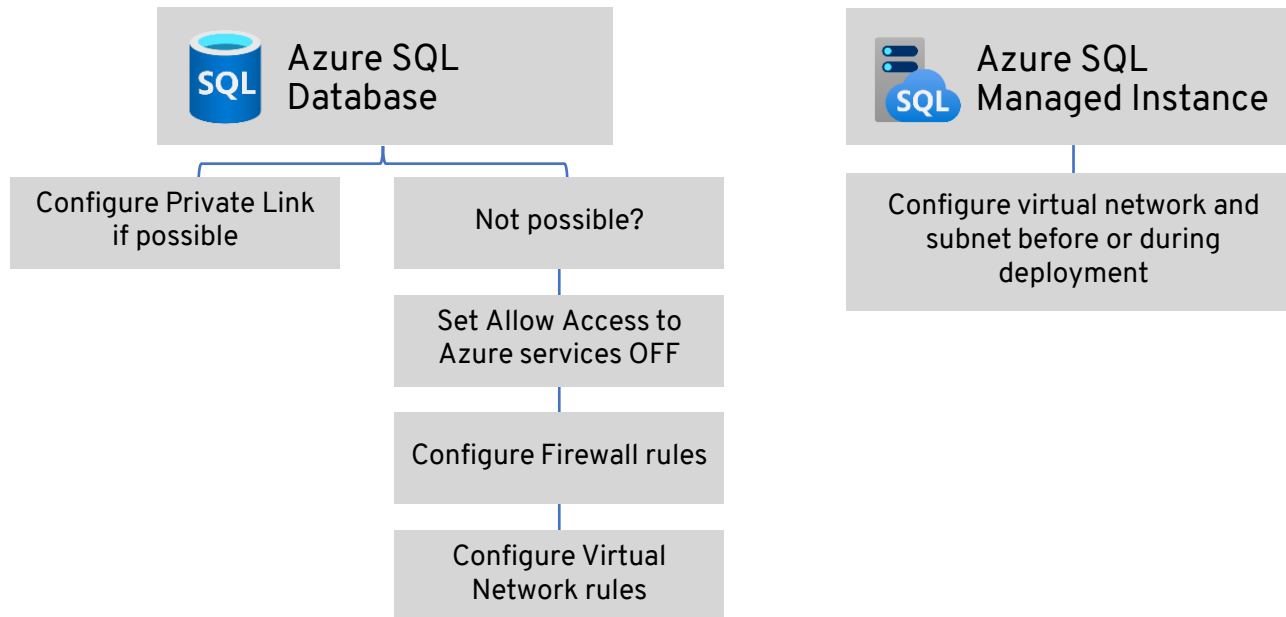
SQL

Azure SQL Database

Configure Private Link if possible

Not possible?

Set Allow Access to Azure services OFF

Configure Firewall rules

Configure Virtual Network rules

SQL

Azure SQL Managed Instance

Configure virtual network and subnet before or during deployment